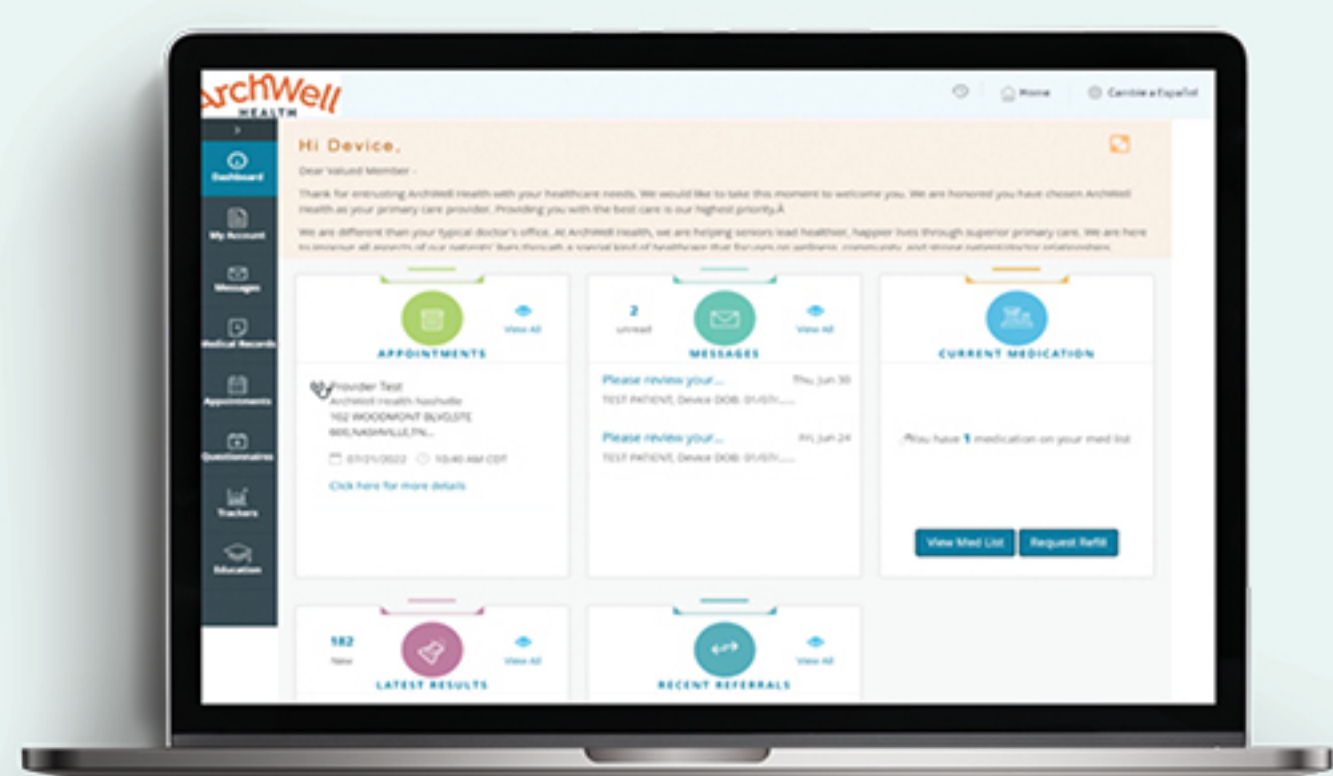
ArchWell HEALTH

Home

Cambie a Español

Dashboard

My Account

Messages

Medical Records

Appointments

Questionnaires

Trackers

Education

Hi Device,

Dear Valued Member -

Thank for entrusting ArchWell Health with your healthcare needs. We would like to take this moment to welcome you. We are honored you have chosen ArchWell Health as your primary care provider. Providing you with the best care is our highest priority.Â

We are different than your typical doctor's office. At ArchWell Health, we are helping seniors lead healthier, happier lives through superior primary care. We are here to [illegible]

View All

APPOINTMENTS

Provider Test
ArchWell Health Nashville
102 WOODMONT BLVD,STE 600,NASHVILLE,TN...

07/21/2022 10:40 AM CDT

Click here for more details

2
unread

View All

MESSAGES

Please review your... Thu, Jun 30
TEST PATIENT, Device DOB: 01/07/......

Please review your... Fri, Jun 24
TEST PATIENT, Device DOB: 01/07/......

CURRENT MEDICATION

You have 1 medication on your med list

View Med List

Request Refill

182
New

View All

LATEST RESULTS

View All

RECENT REFERRALS